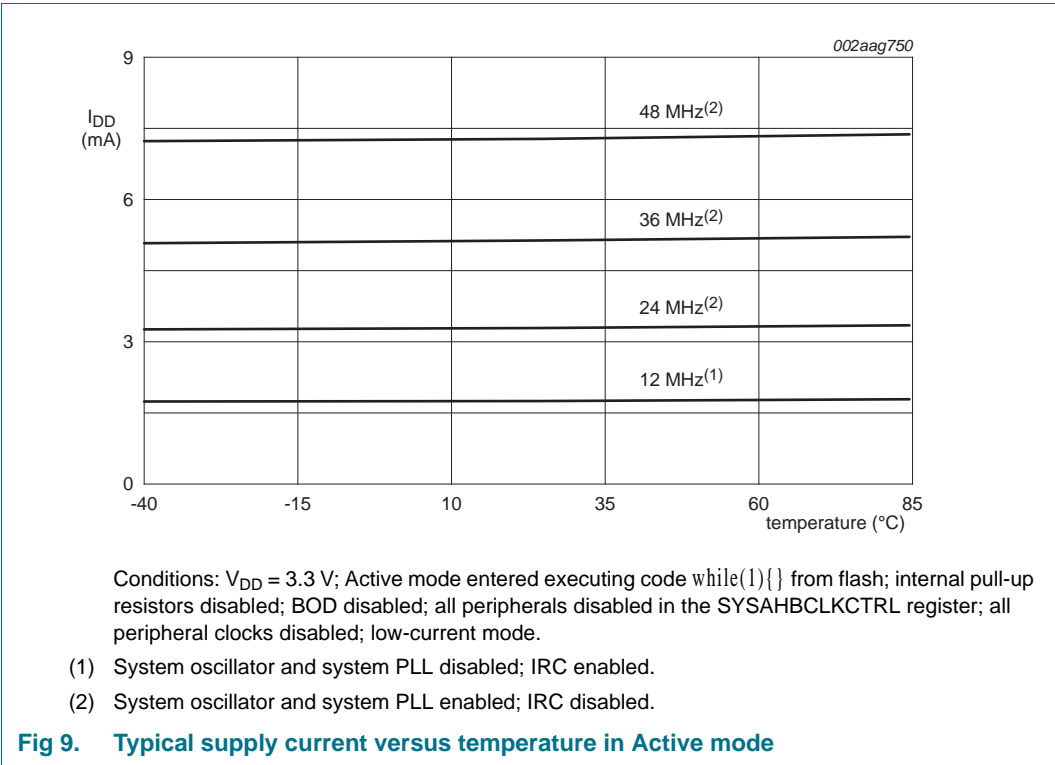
002aag750

9

$I_{DD}$ (mA)

6

3

0

48 MHz$^{(2)}$

36 MHz$^{(2)}$

24 MHz$^{(2)}$

12 MHz$^{(1)}$

-40 -15 10 35 60 85

temperature (°C)

Conditions: $V_{DD}$ = 3.3 V; Active mode entered executing code while(1){} from flash; internal pull-up resistors disabled; BOD disabled; all peripherals disabled in the SYSAHBCLKCTRL register; all peripheral clocks disabled; low-current mode.

(1) System oscillator and system PLL disabled; IRC enabled.

(2) System oscillator and system PLL enabled; IRC disabled.

Fig 9. Typical supply current versus temperature in Active mode